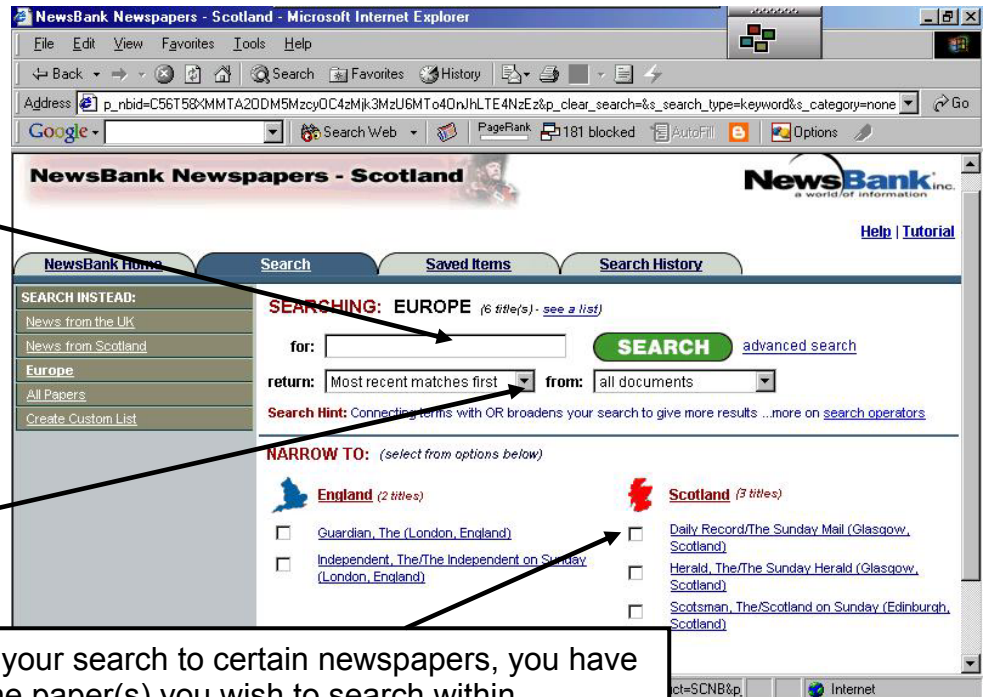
NewsBank Newspapers - Scotland - Microsoft Internet Explorer

File Edit View Favorites Tools Help

Back Search Favorites History

Address p_nbid=C56T58XMMTA2ODM5MzcyOC4zMjk3MzU6MTo4OnJhLTE4NzEz&p_clear_search=&s_search_type=keyword&s_category=none Go

Google Search Web PageRank 181 blocked AutoFill Options

NewsBank Newspapers - Scotland

NewsBank inc. a world of information

Help | Tutorial

NewsBank Home | Search | Saved Items | Search History

SEARCH INSTEAD:
News from the UK
News from Scotland
Europe
All Papers
Create Custom List

SEARCHING: EUROPE (6 title(s) - see a list)

for:

SEARCH advanced search

return: Most recent matches first from: all documents

Search Hint: Connecting terms with OR broadens your search to give more results ...more on search operators

NARROW TO: (select from options below)

England (2 titles)

Guardian, The (London, England)

Independent, The/The Independent on Sunday (London, England)

Scotland (3 titles)

Daily Record/The Sunday Mail (Glasgow, Scotland)

Herald, The/The Sunday Herald (Glasgow, Scotland)

Scotsman, The/Scotland on Sunday (Edinburgh, Scotland)

ct=SCNB&p Internet

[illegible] your search to certain newspapers, you have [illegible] paper(s) you wish to search within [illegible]